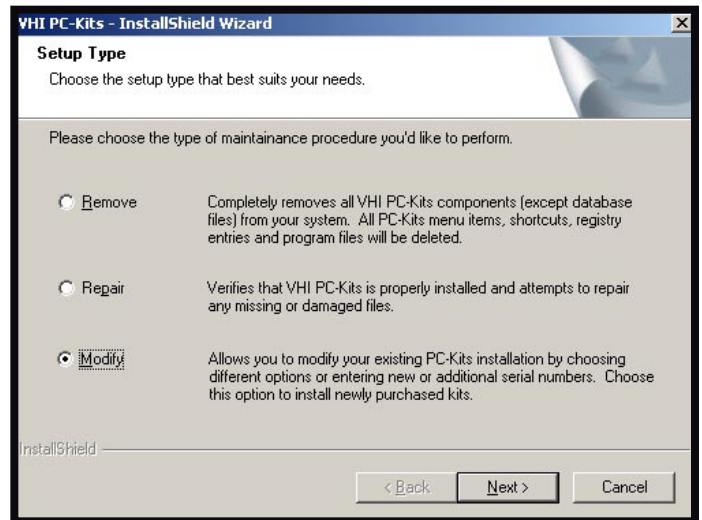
VHI PC-Kits - InstallShield Wizard

Setup Type

Choose the setup type that best suits your needs.

Please choose the type of maintainance procedure you'd like to perform.

Remove

Completely removes all VHI PC-Kits components (except database files) from your system. All PC-Kits menu items, shortcuts, registry entries and program files will be deleted.

Repair

Verifies that VHI PC-Kits is properly installed and attempts to repair any missing or damaged files.

Modify

Allows you to modify your existing PC-Kits installation by choosing different options or entering new or additional serial numbers. Choose this option to install newly purchased kits.

InstallShield

< Back

Next >

Cancel